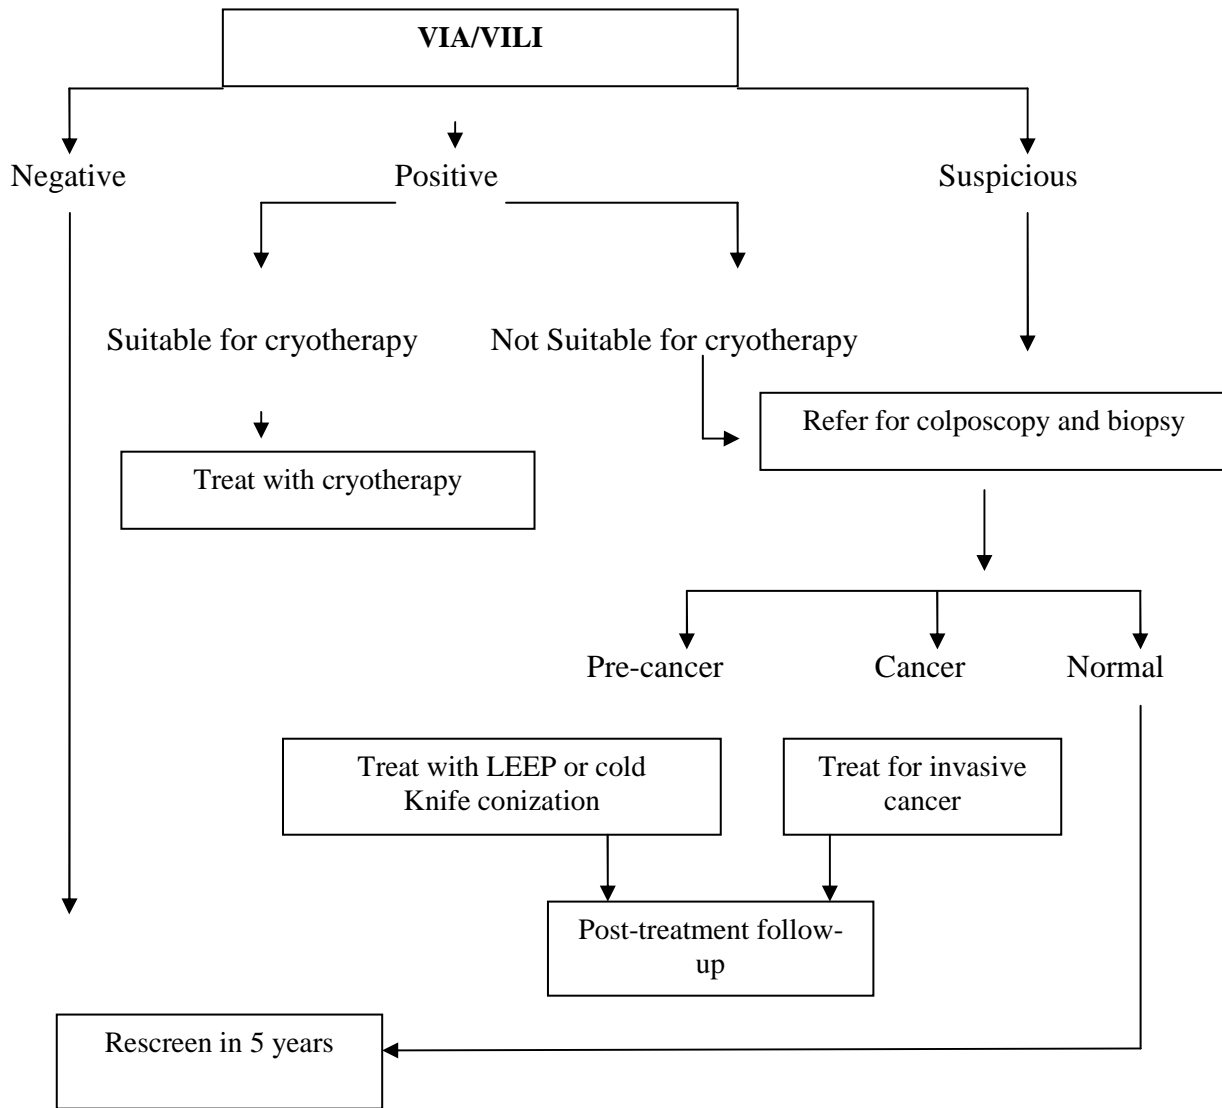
VIA/VILI

Negative

Positive

Suspicious

Suitable for cryotherapy

Not Suitable for cryotherapy

Treat with cryotherapy

Refer for colposcopy and biopsy

Pre-cancer

Cancer

Normal

Treat with LEEP or cold Knife conization

Treat for invasive cancer

Post-treatment follow-up

Rescreen in 5 years